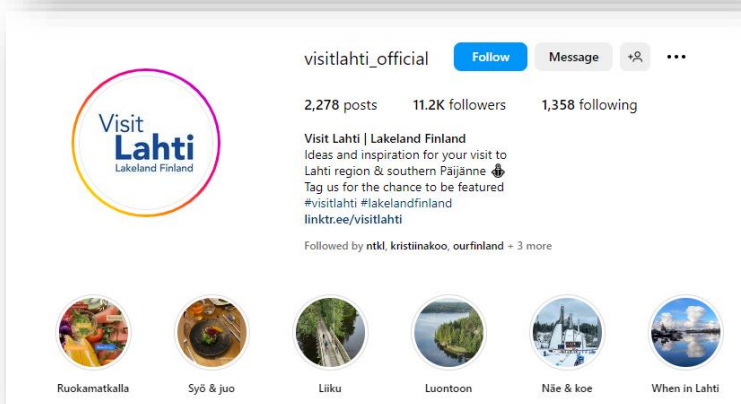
Visit Lahti Lakeland Finland

visitlahti_official Follow Message

2,278 posts 11.2K followers 1,358 following

Visit Lahti | Lakeland Finland
Ideas and inspiration for your visit to Lahti region & southern Päijänne
Tag us for the chance to be featured
#visitlahti #lakelandfinland
linktr.ee/visitlahti

Followed by ntkl, kristiinakoo, ourfinland + 3 more

Ruokamatkalla Syö & juo Liiku Luontoon Näe & koe When in Lahti